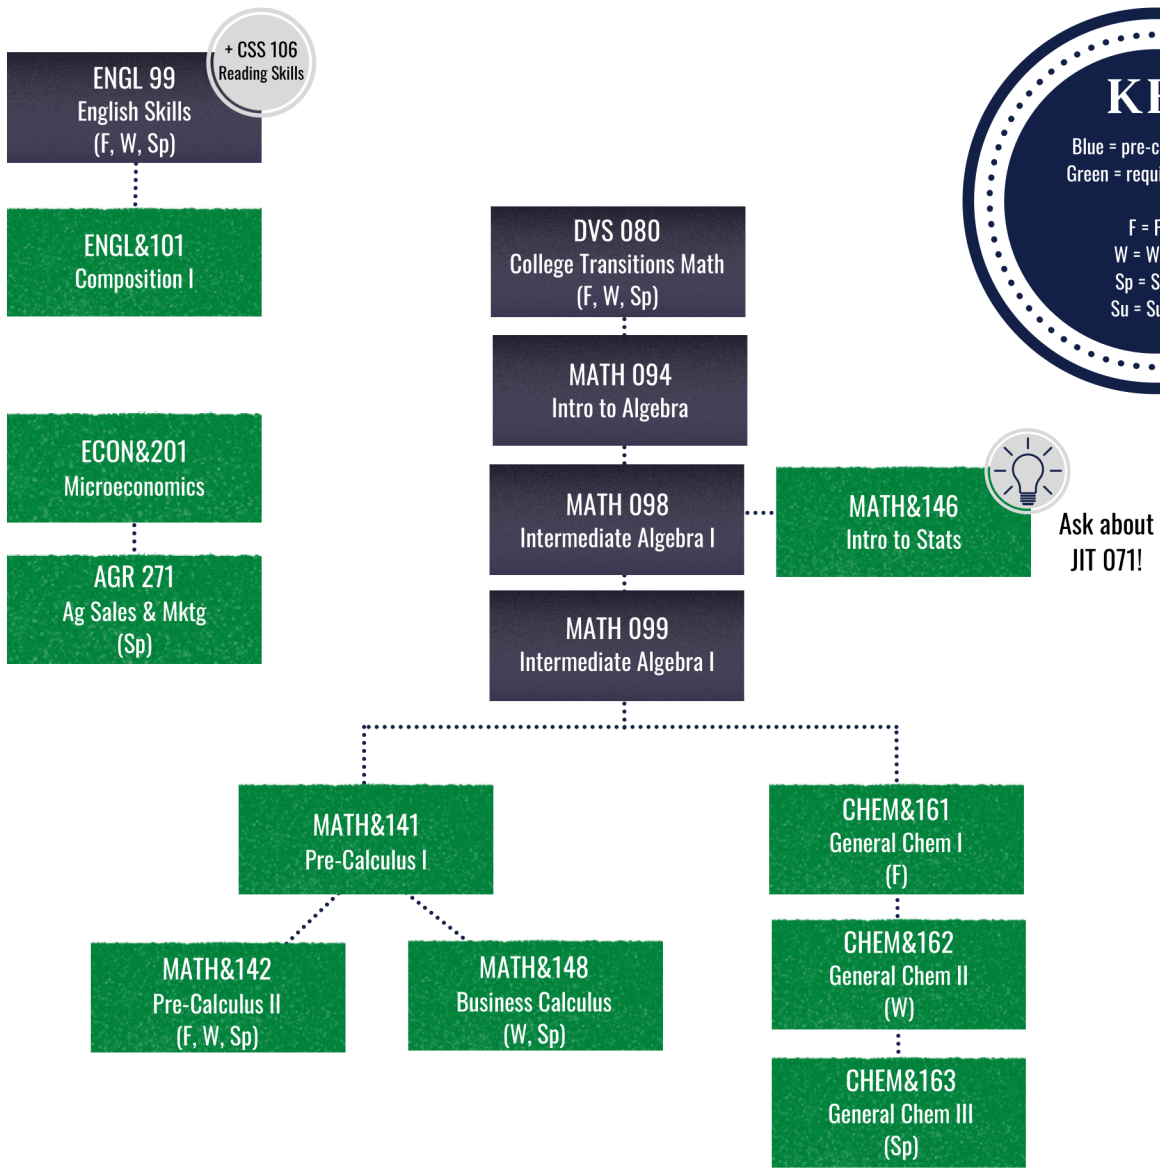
ENGL 99
English Skills
(F, W, Sp)

+ CSS 106
Reading Skills

ENGL&101
Composition I

ECON&201
Microeconomics

AGR 271
Ag Sales & Mktg
(Sp)

DVS 080
College Transitions Math
(F, W, Sp)

MATH 094
Intro to Algebra

MATH 098
Intermediate Algebra I

MATH&146
Intro to Stats

Ask about JIT 071!

MATH 099
Intermediate Algebra I

KE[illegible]
Blue = pre-c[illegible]
Green = requ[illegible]
F = F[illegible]
W = W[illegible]
Sp = S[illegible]
Su = Su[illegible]

MATH&141
Pre-Calculus I

CHEM&161
General Chem I
(F)

MATH&142
Pre-Calculus II
(F, W, Sp)

MATH&148
Business Calculus
(W, Sp)

CHEM&162
General Chem II
(W)

CHEM&163
General Chem III
(Sp)